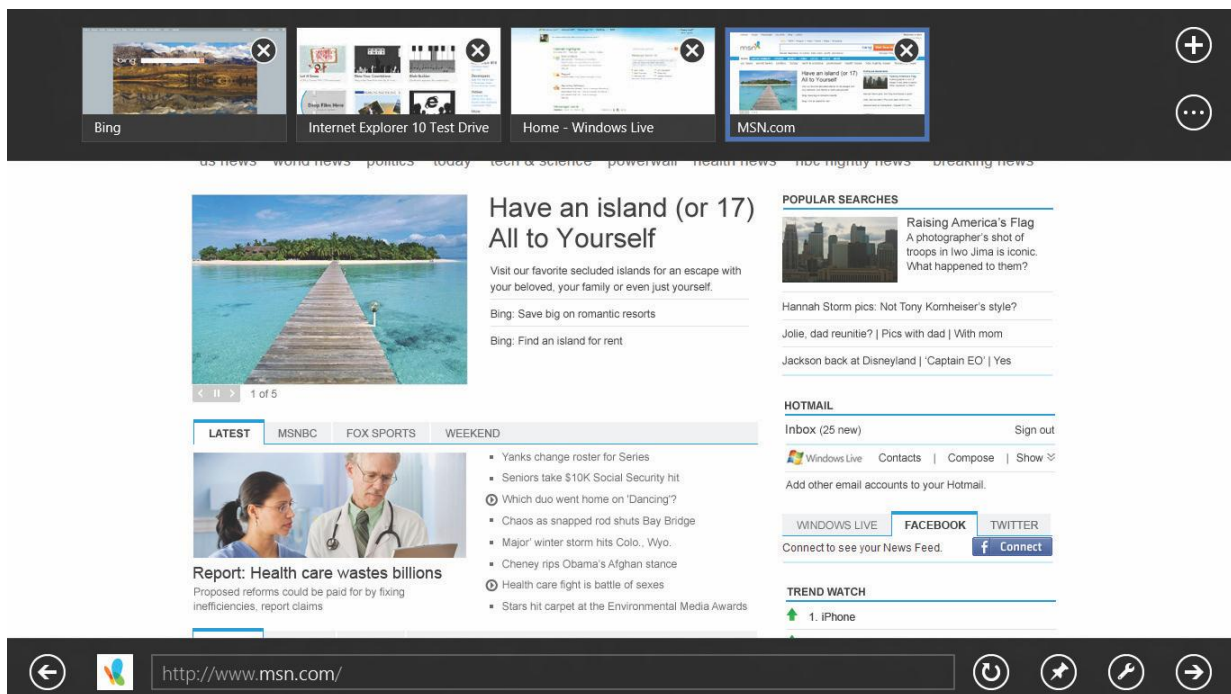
Bing

Internet Explorer 10 Test Drive

Home - Windows Live

MSN.com

us news world news politics today tech & science powerwall health news nbc nightly news breaking news

Have an island (or 17) All to Yourself

Visit our favorite secluded islands for an escape with your beloved, your family or even just yourself.

Bing: Save big on romantic resorts

Bing: Find an island for rent

1 of 5

POPULAR SEARCHES

Raising America's Flag
A photographer's shot of troops in Iwo Jima is iconic. What happened to them?

Hannah Storm pics: Not Tony Kornheiser's style?

Jolie, dad reunite? | Pics with dad | With mom

Jackson back at Disneyland | 'Captain EO' | Yes

LATEST MSNBC FOX SPORTS WEEKEND

Report: Health care wastes billions
Proposed reforms could be paid for by fixing inefficiencies, report claims

- Yanks change roster for Series
- Seniors take $10K Social Security hit
- Which duo went home on 'Dancing'?
- Chaos as snapped rod shuts Bay Bridge
- Major' winter storm hits Colo., Wyo.
- Cheney rips Obama's Afghan stance
- Health care fight is battle of sexes
- Stars hit carpet at the Environmental Media Awards

HOTMAIL

Inbox (25 new) Sign out

Windows Live Contacts | Compose | Show

Add other email accounts to your Hotmail.

WINDOWS LIVE FACEBOOK TWITTER

Connect to see your News Feed. Connect

TREND WATCH

1. iPhone

http://www.msn.com/